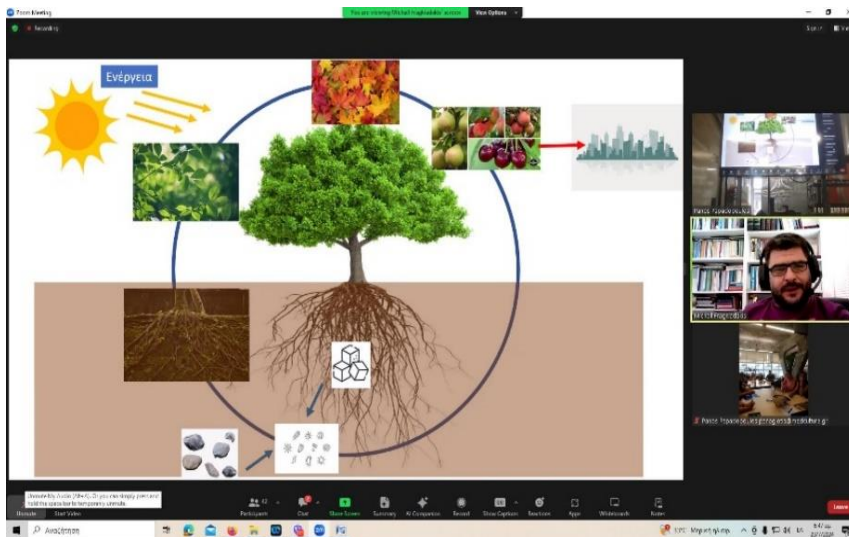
Zoom Meeting
You are viewing Michail Iragkakakis' screen
View Options
Recording
Ενέργεια
Unmute My Audio (Alt+A). Or you can simply press and hold the space bar to temporarily unmute.
Unmute
Start Video
Participants
Chat
Share Screen
Summary
AI Companion
Record
Show Captions
Reactions
Apps
Whiteboards
Notes
Leave
Αναζήτηση
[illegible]